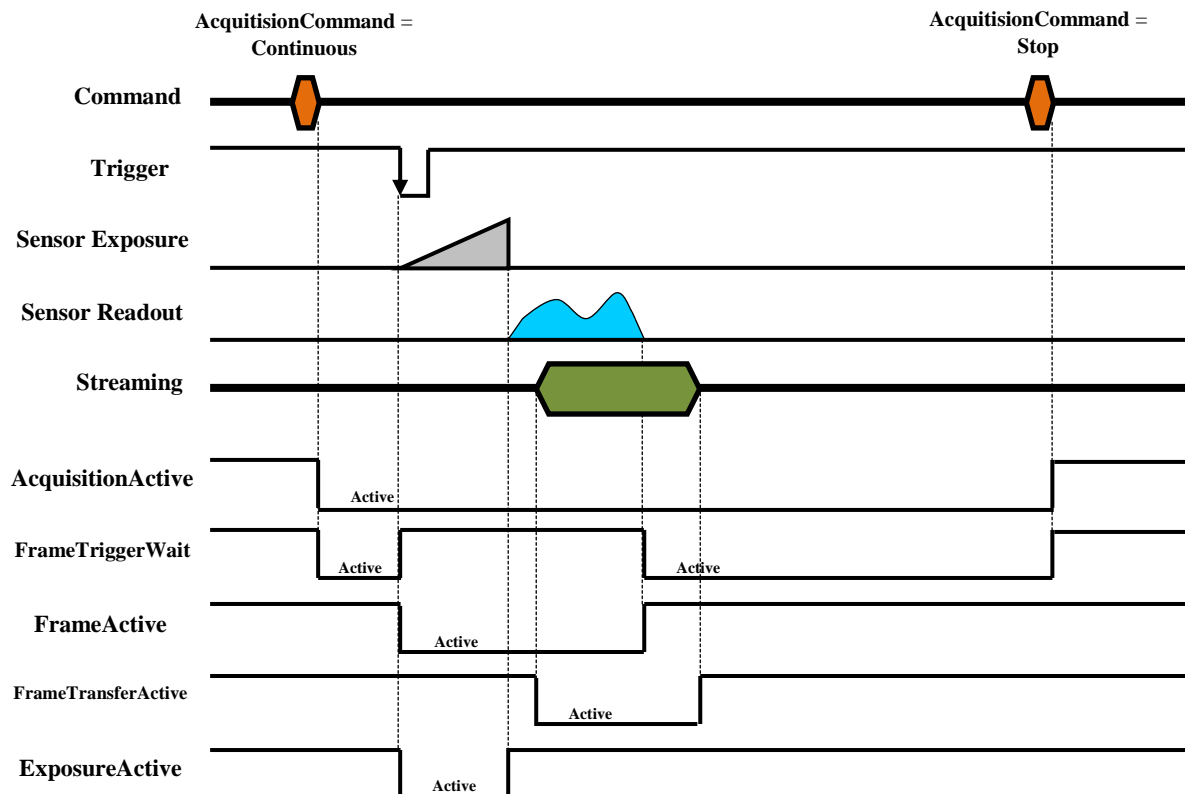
AcquisitionCommand = Continuous

AcquisitionCommand = Stop

Command

Trigger

Sensor Exposure

Sensor Readout

Streaming

AcquisitionActive

Active

FrameTriggerWait

Active

Active

FrameActive

Active

FrameTransferActive

Active

ExposureActive

Active